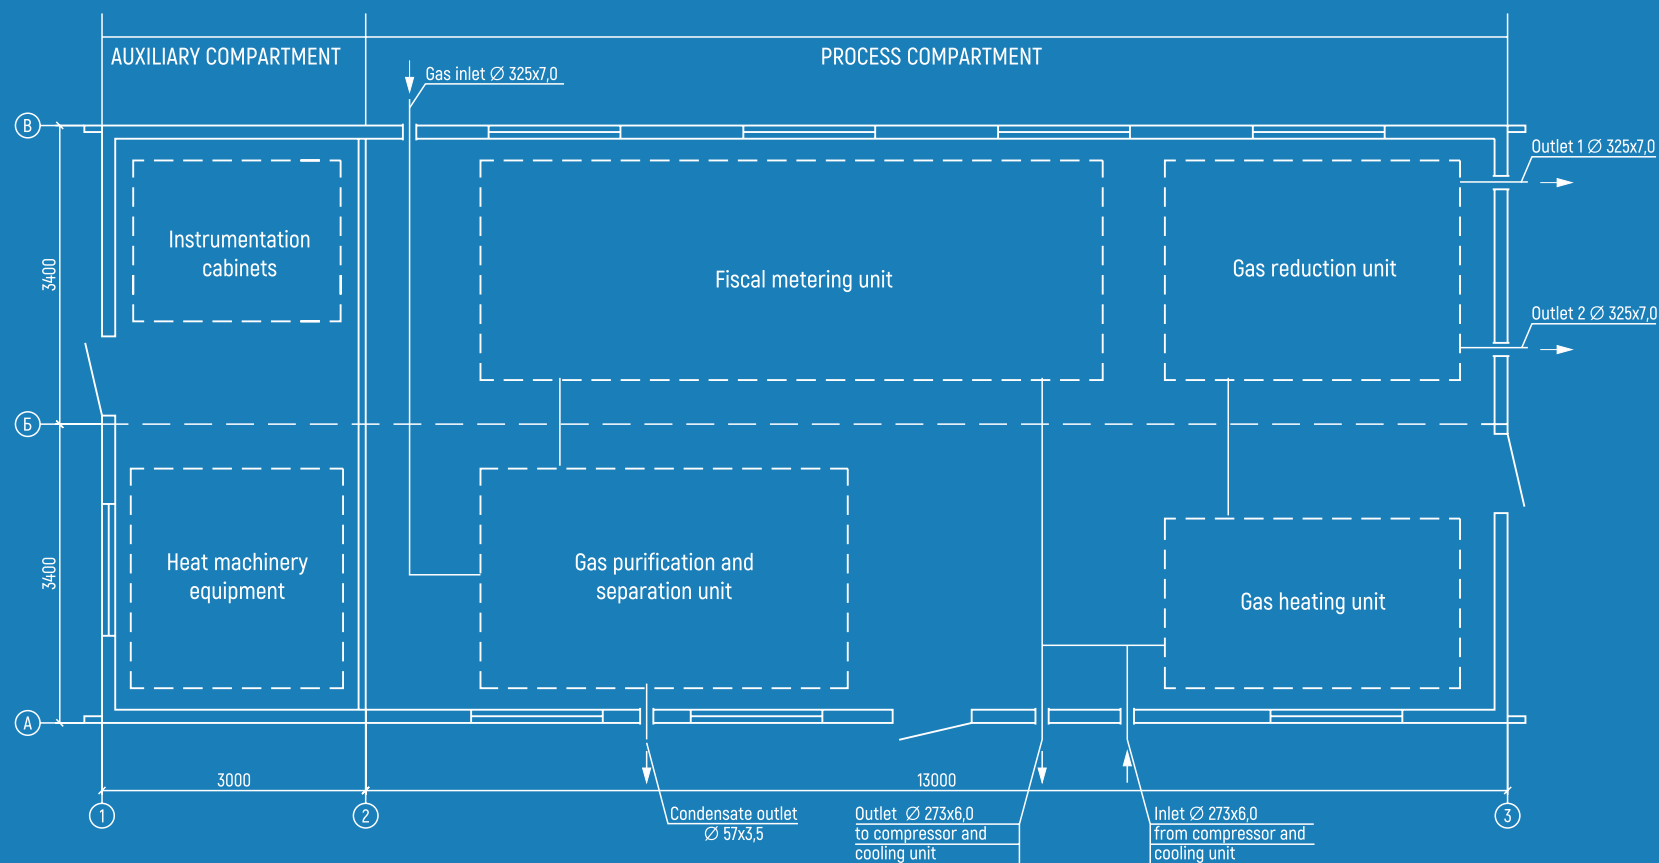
AUXILIARY COMPARTMENT

PROCESS COMPARTMENT

Gas inlet ∅ 325x7,0

В

Б

А

3400

3400

Instrumentation cabinets

Fiscal metering unit

Gas reduction unit

Outlet 1 ∅ 325x7,0

Outlet 2 ∅ 325x7,0

Heat machinery equipment

Gas purification and separation unit

Gas heating unit

3000

13000

1

2

3

Condensate outlet ∅ 57x3,5

Outlet ∅ 273x6,0 to compressor and cooling unit

Inlet ∅ 273x6,0 from compressor and cooling unit